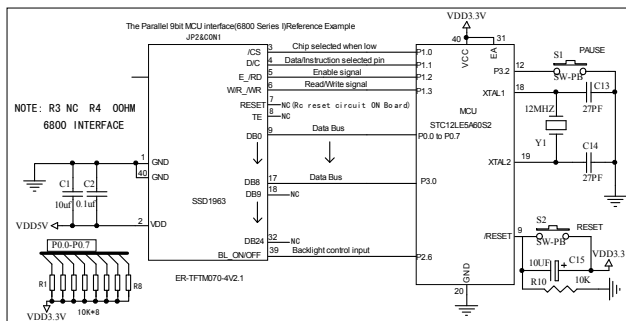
The Parallel 9bit MCU interface(6800 Series I)Reference Example

JP2&CON1

VDD3.3V

NOTE: R3 NC R4 0OHM
6800 INTERFACE

3 /CS Chip selected when low P1.0
4 D/C Data/Instruction selected pin P1.1
5 E_/RD Enable signal P1.2
6 W/R_/WR Read/Write signal P1.3
7 RESET NC(Rc reset circuit ON Board)
8 TE NC
9 DB0 Data Bus P0.0 to P0.7
17 DB8 Data Bus P3.0
18 DB9 NC
32 DB24 NC
39 BL_ON/OFF Backlight input control P2.6

1 GND
40 GND
2 VDD

SSD1963

ER-TFTM070-4V2.1

C1 10uf
C2 0.1uf

VDD5V

P0.0-P0.7

R1 R8
10K*8
VDD3.3V

40 VCC
31 EA
12 P3.2
18 XTAL1
19 XTAL2
9 /RESET
20 GND

MCU
STC12LE5A60S2

S1 PAUSE
SW-PB
C13 27PF
12MHZ
Y1
C14 27PF

S2 RESET
SW-PB
10UF
C15
VDD3.3
R10 10K